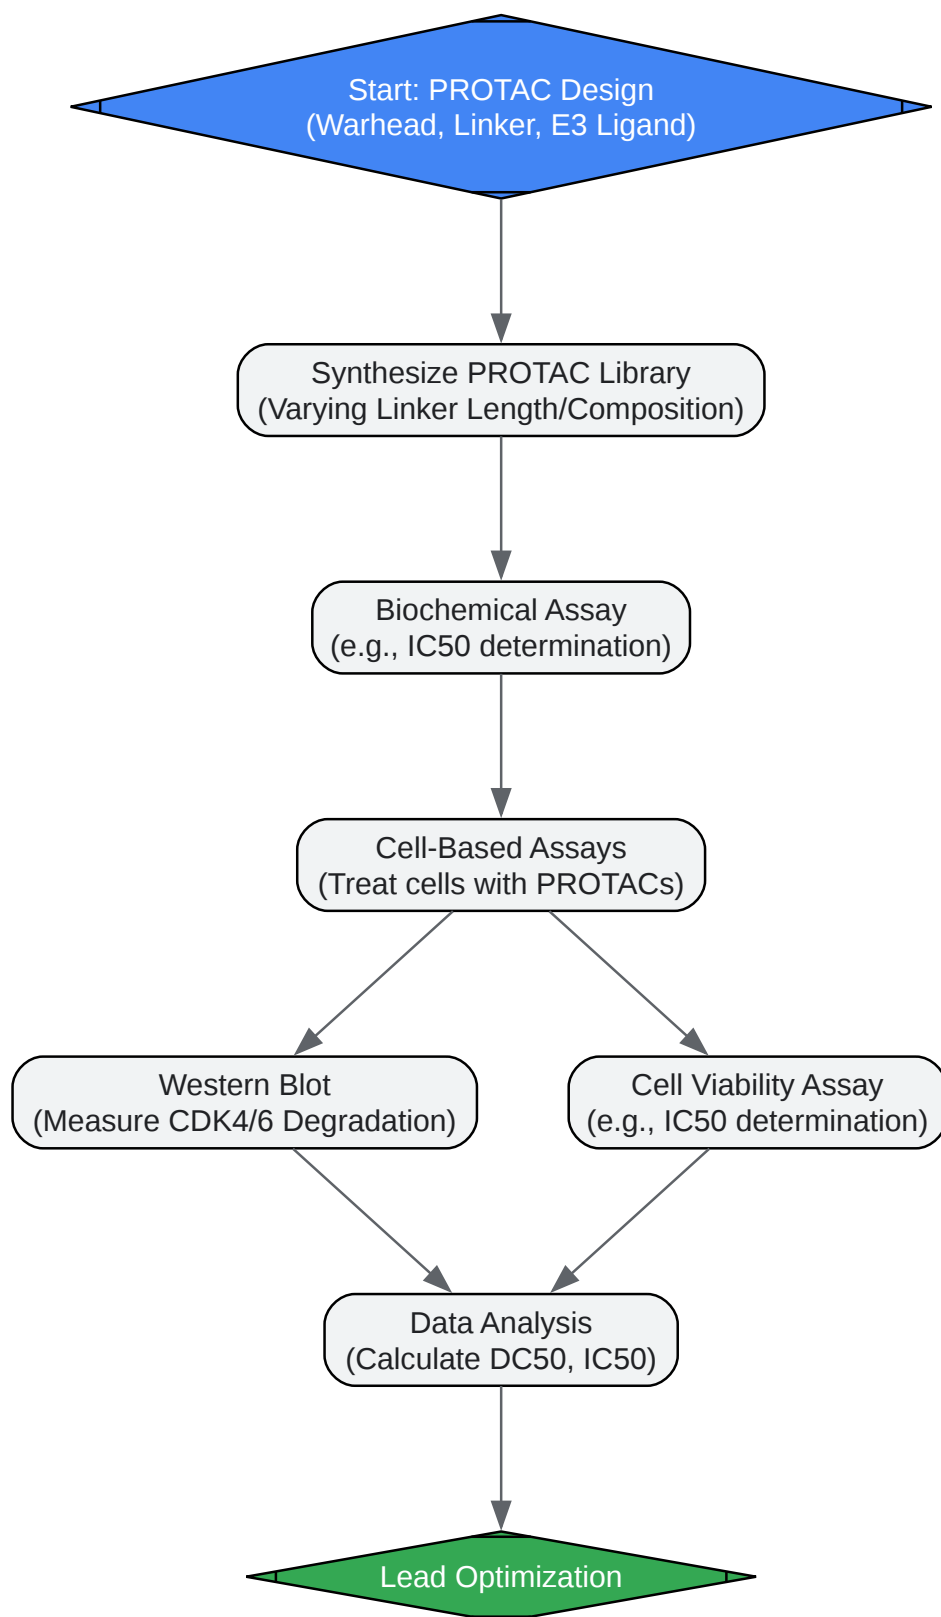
Start: PROTAC Design
(Warhead, Linker, E3 Ligand)

Synthesize PROTAC Library
(Varying Linker Length/Composition)

Biochemical Assay
(e.g., IC50 determination)

Cell-Based Assays
(Treat cells with PROTACs)

Western Blot
(Measure CDK4/6 Degradation)

Cell Viability Assay
(e.g., IC50 determination)

Data Analysis
(Calculate DC50, IC50)

Lead Optimization